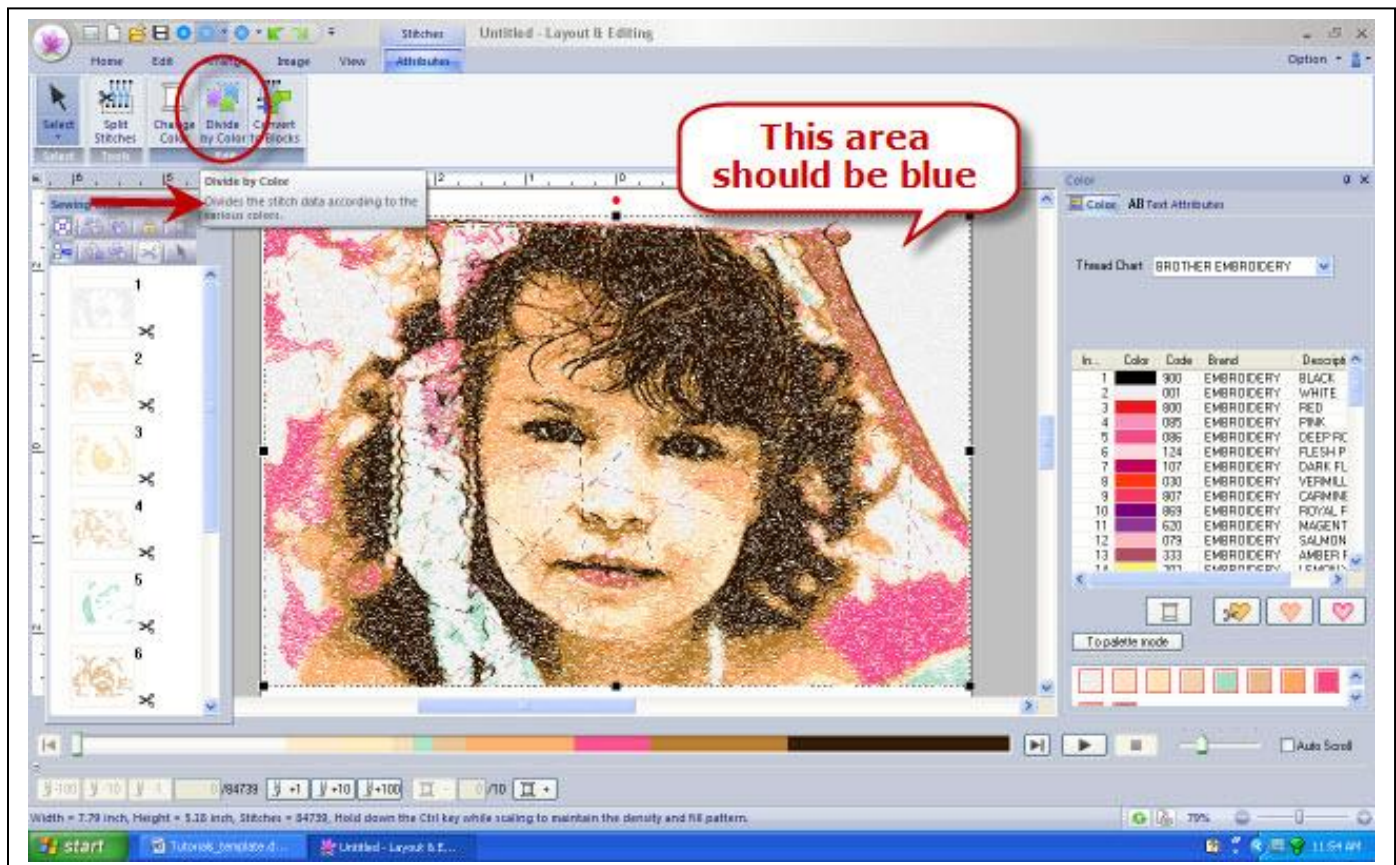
Stitches Untitled - Layout & Editing

Home Edit Image View Attributes

Option

Select Split Stitches Change Color Divide by Color Convert to Blocks

Select Tools

This area should be blue

Divide by Color
Divides the stitch data according to the various colors.

Sewing

1
2
3
4
5
6

Color

Color AB Text Attributes

Thread Chart BROTHER EMBROIDERY

| In... | Color | Code | Brand | Descript |
|---|---|---|---|---|
| 1 | | 900 | EMBROIDERY | BLACK |
| 2 | | 001 | EMBROIDERY | WHITE |
| 3 | | 800 | EMBROIDERY | RED |
| 4 | | 085 | EMBROIDERY | PINK |
| 5 | | 086 | EMBROIDERY | DEEP RC |
| 6 | | 124 | EMBROIDERY | FLESH P |
| 7 | | 107 | EMBROIDERY | DARK FL |
| 8 | | 030 | EMBROIDERY | VERMILL |
| 9 | | 807 | EMBROIDERY | CARMINE |
| 10 | | 869 | EMBROIDERY | ROYAL P |
| 11 | | 620 | EMBROIDERY | MAGENT |
| 12 | | 079 | EMBROIDERY | SALMON |
| 13 | | 333 | EMBROIDERY | AMBER F |

To palette mode

Auto Scroll

-100 -10 -1 /84739 +1 +10 +100 /10

Width = 7.79 inch, Height = 5.38 inch, Stitches = 84739, Hold down the Ctrl key while scaling to maintain the density and fill pattern.

79%

start Tutorials_template.d... Untitled - Layout & E... 11:54 AM